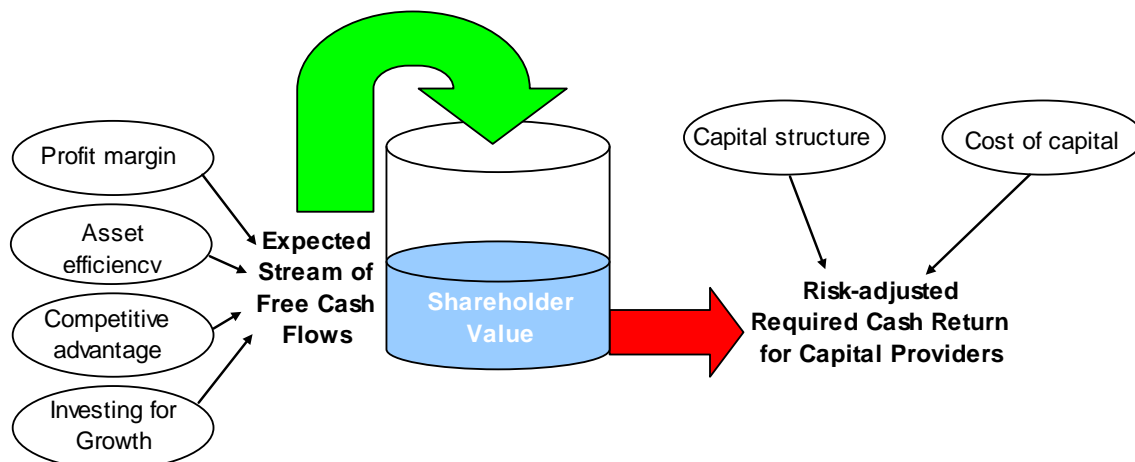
Profit margin

Asset efficiencv

Competitive advantage

Investing for Growth

Expected Stream of Free Cash Flows

Shareholder Value

Capital structure

Cost of capital

Risk-adjusted Required Cash Return for Capital Providers